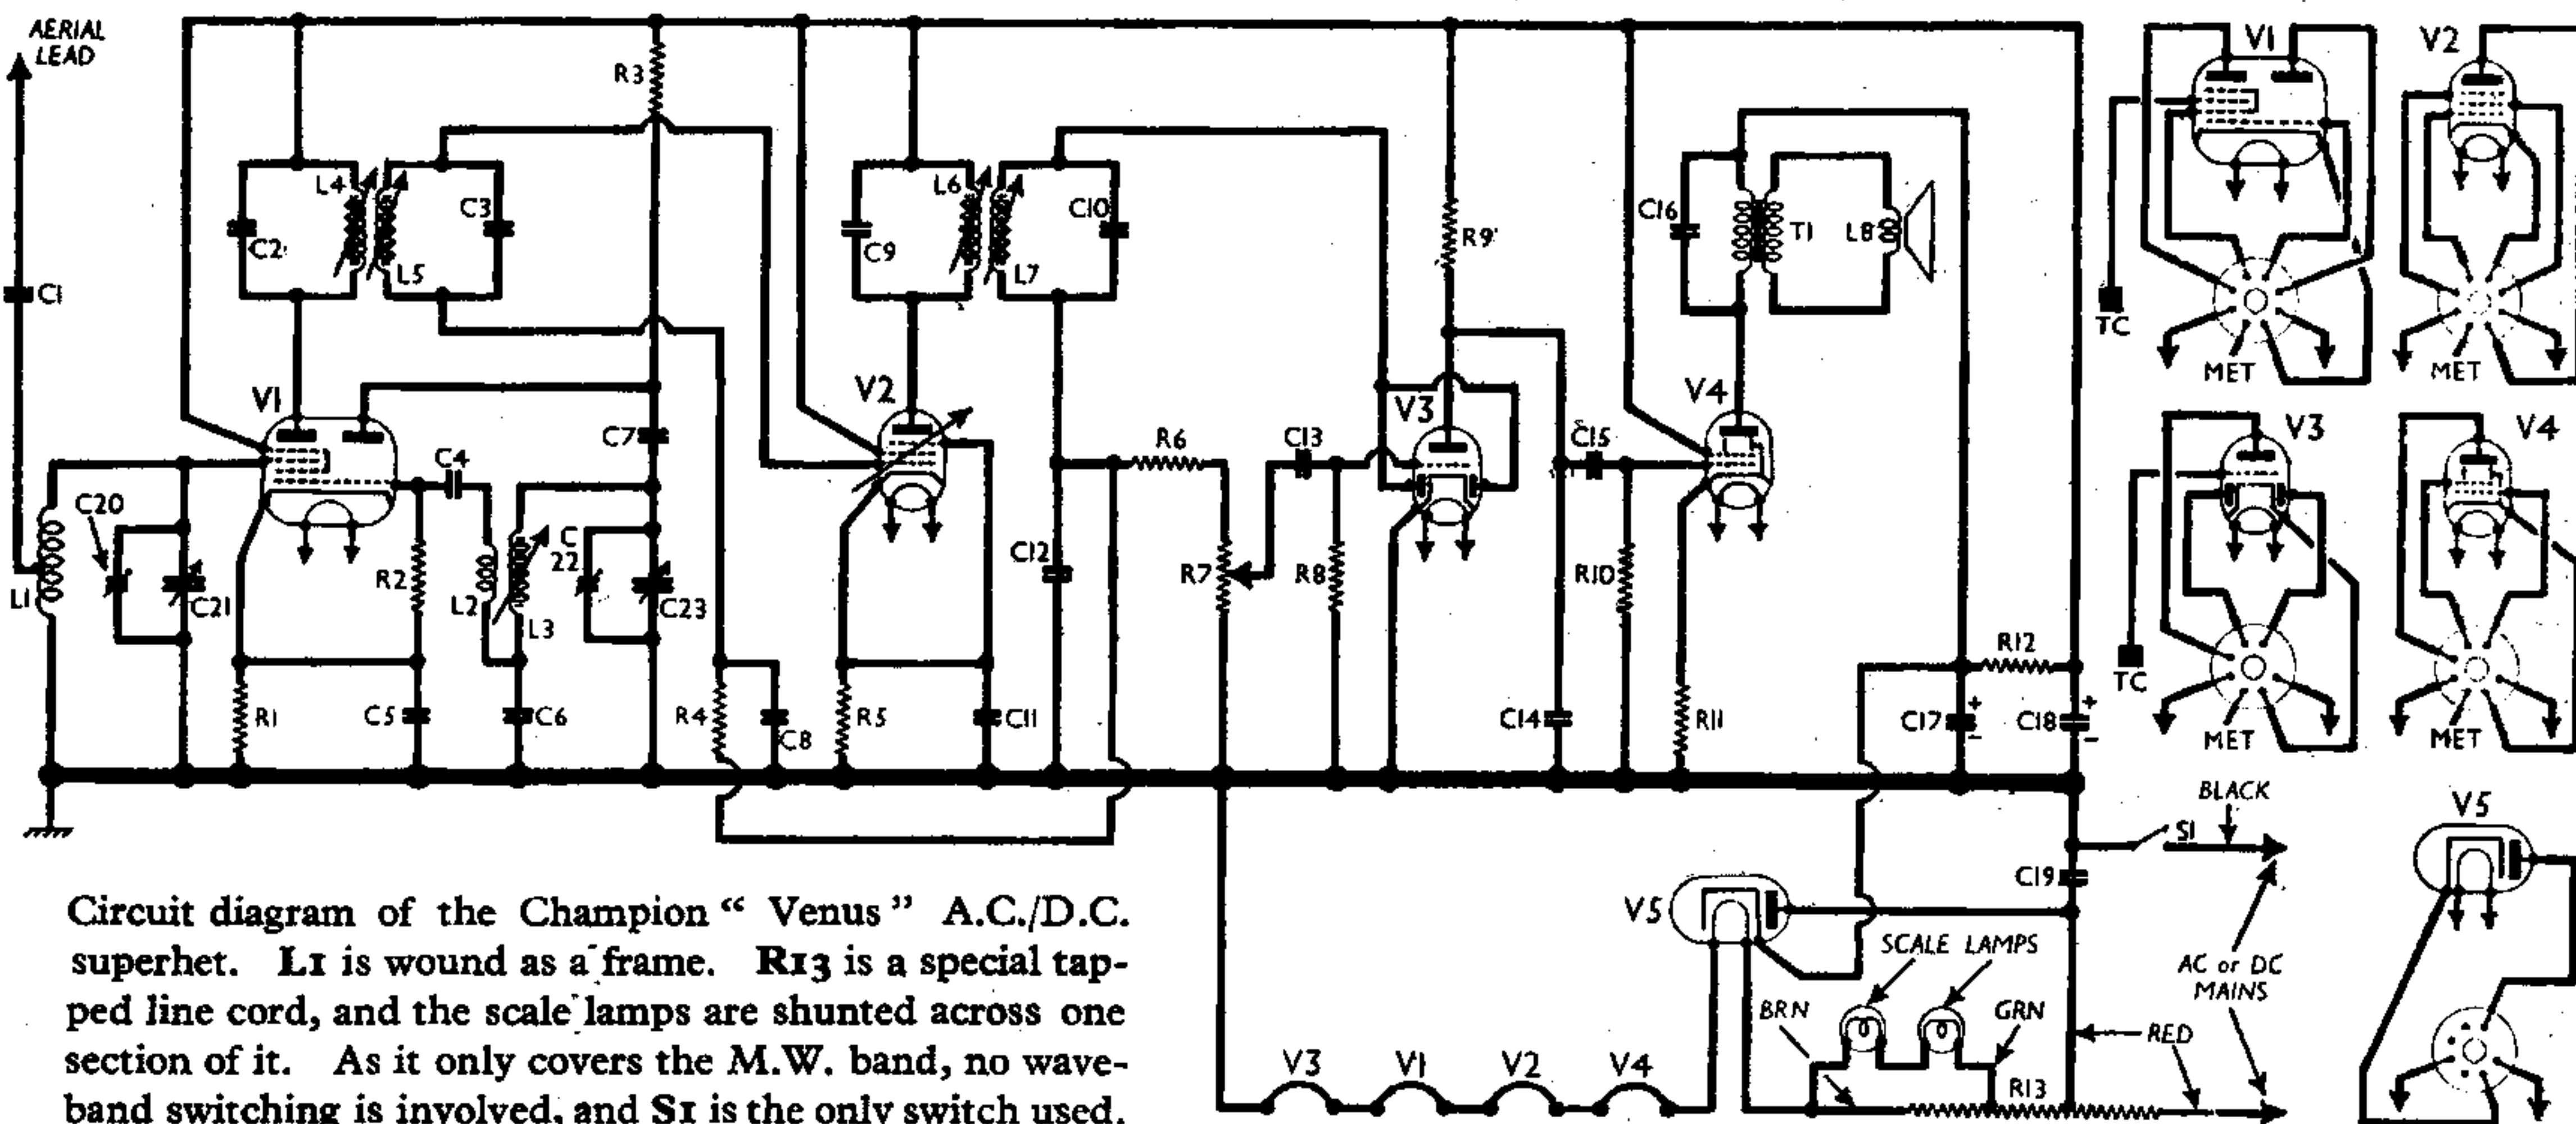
AERIAL LEAD

C1

L1

C20

C21

V1

C2

L4

L5

C3

R3

C4

R2

L2

L3

C22

C23

C7

R1

C5

C6

R4

C8

V2

C9

L6

L7

C10

C12

R5

C11

R6

C13

R7

R8

R9

V3

C15

R10

C14

V4

C16

T1

L8

R11

C17

C18

R12

V1

TC

MET

V2

MET

V3

TC

MET

V4

MET

BLACK

S1

C19

V5

V5

SCALE LAMPS

AC or DC MAINS

BRN

GRN

RED

R13

V3 V1 V2 V4

Circuit diagram of the Champion "Venus" A.C./D.C. superhet. L1 is wound as a frame. R13 is a special tapped line cord, and the scale lamps are shunted across one section of it. As it only covers the M.W. band, no waveband switching is involved, and S1 is the only switch used.